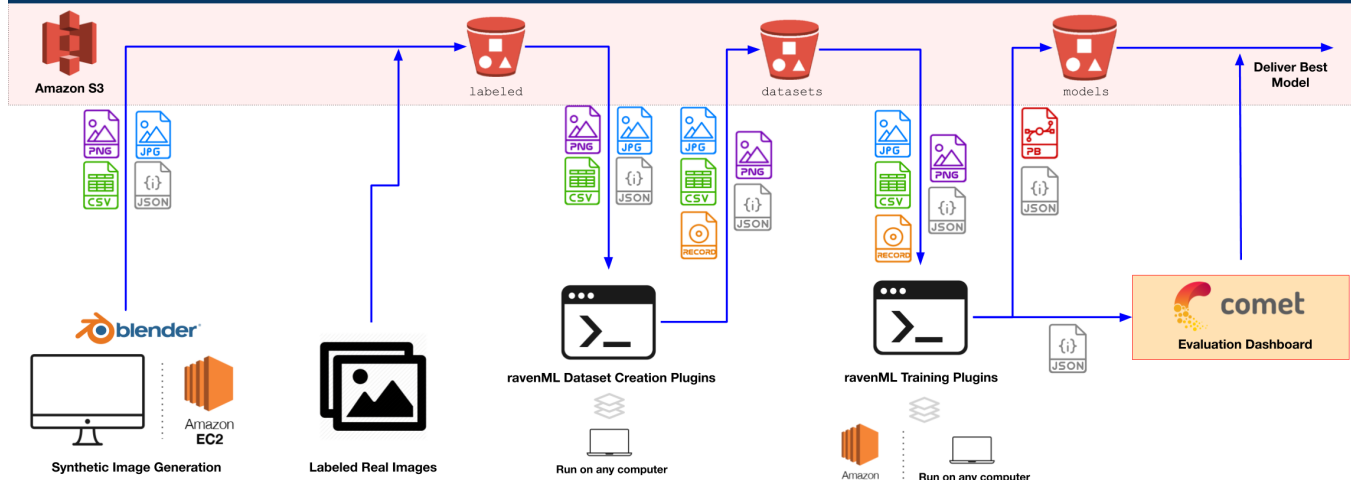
Amazon S3

labeled

datasets

models

Deliver Best Model

PNG
JPG
CSV
{i}
JSON

PNG
JPG
CSV
{i}
JSON

JPG
CSV
RECORD
PNG
{i}
JSON

JPG
CSV
RECORD
PNG
{i}
JSON

PB
{i}
JSON

blender

Amazon
EC2

Synthetic Image Generation

Labeled Real Images

ravenML Dataset Creation Plugins

Run on any computer

ravenML Training Plugins

Amazon

Run on any computer

{i}
JSON

comet

Evaluation Dashboard